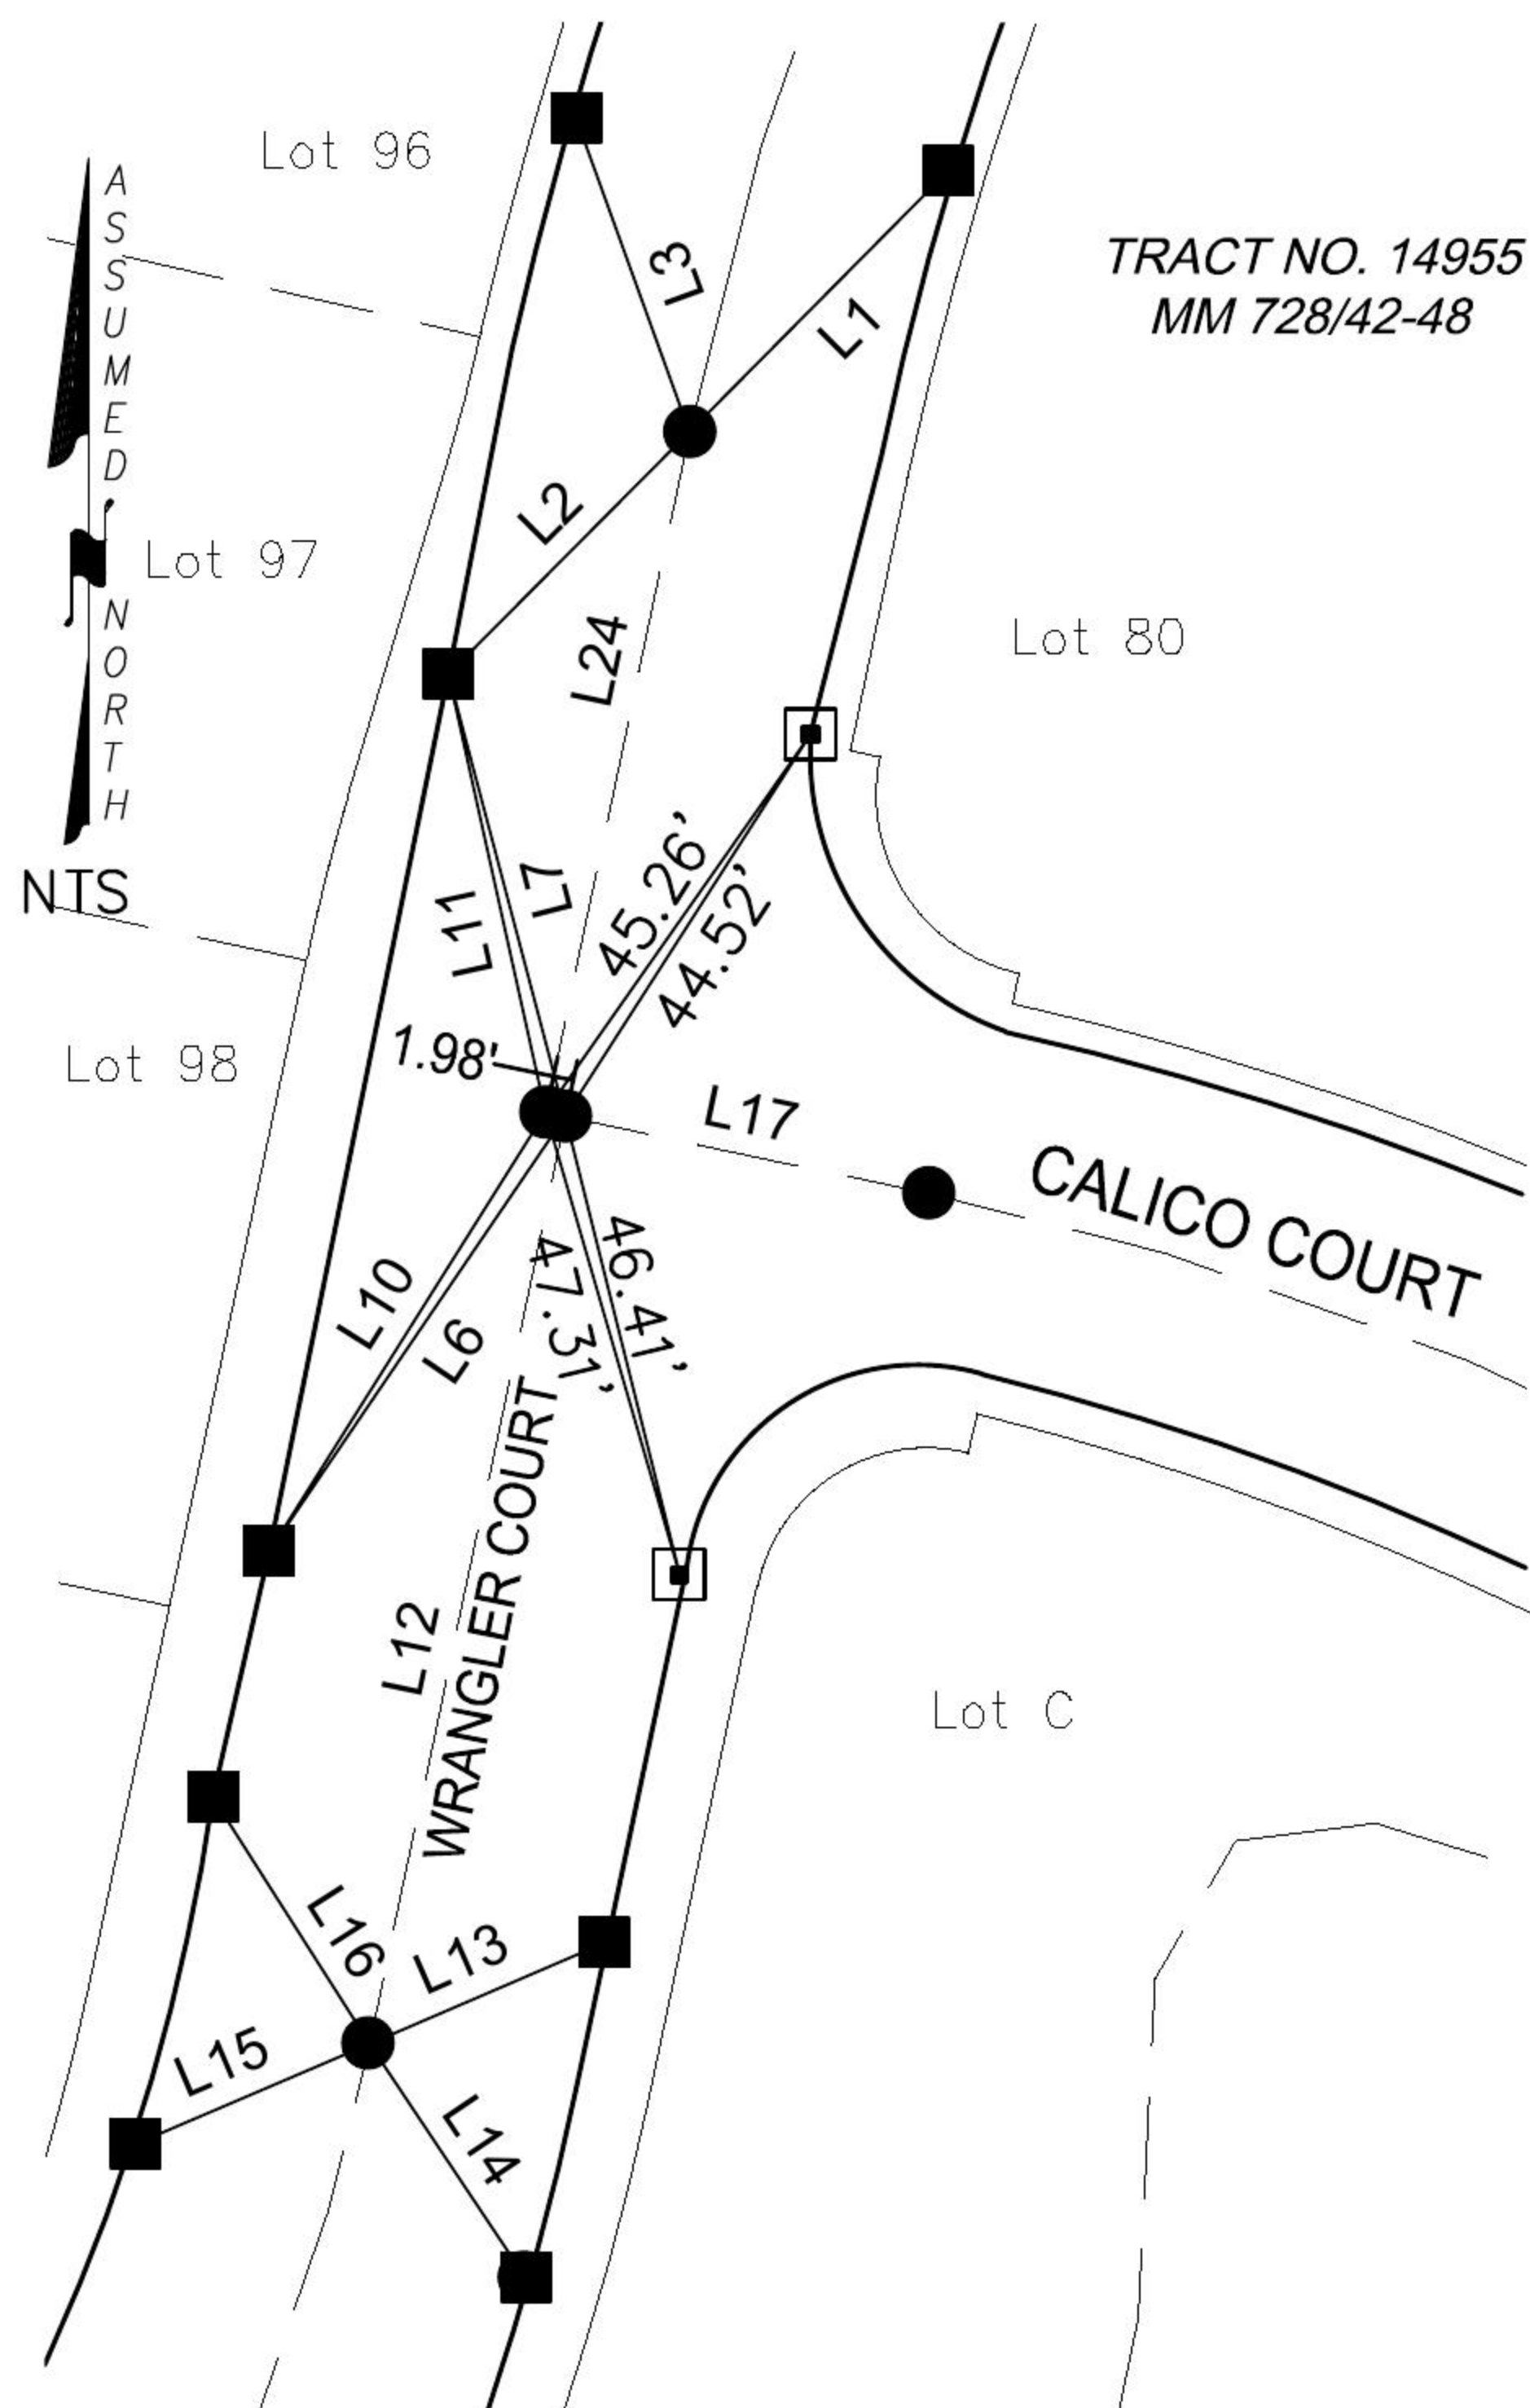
Lot 96

ASSUMED NORTH

NTS

TRACT NO. 14955
MM 728/42-48

L3

L1

L2

Lot 97

L24

Lot 80

L11

L7

45.26'

44.52'

Lot 98

1.98'

L17

CALICO COURT

L10

L6

47.31'

46.41'

WRANGLER COURT

L12

Lot C

L16

L13

L15

L14